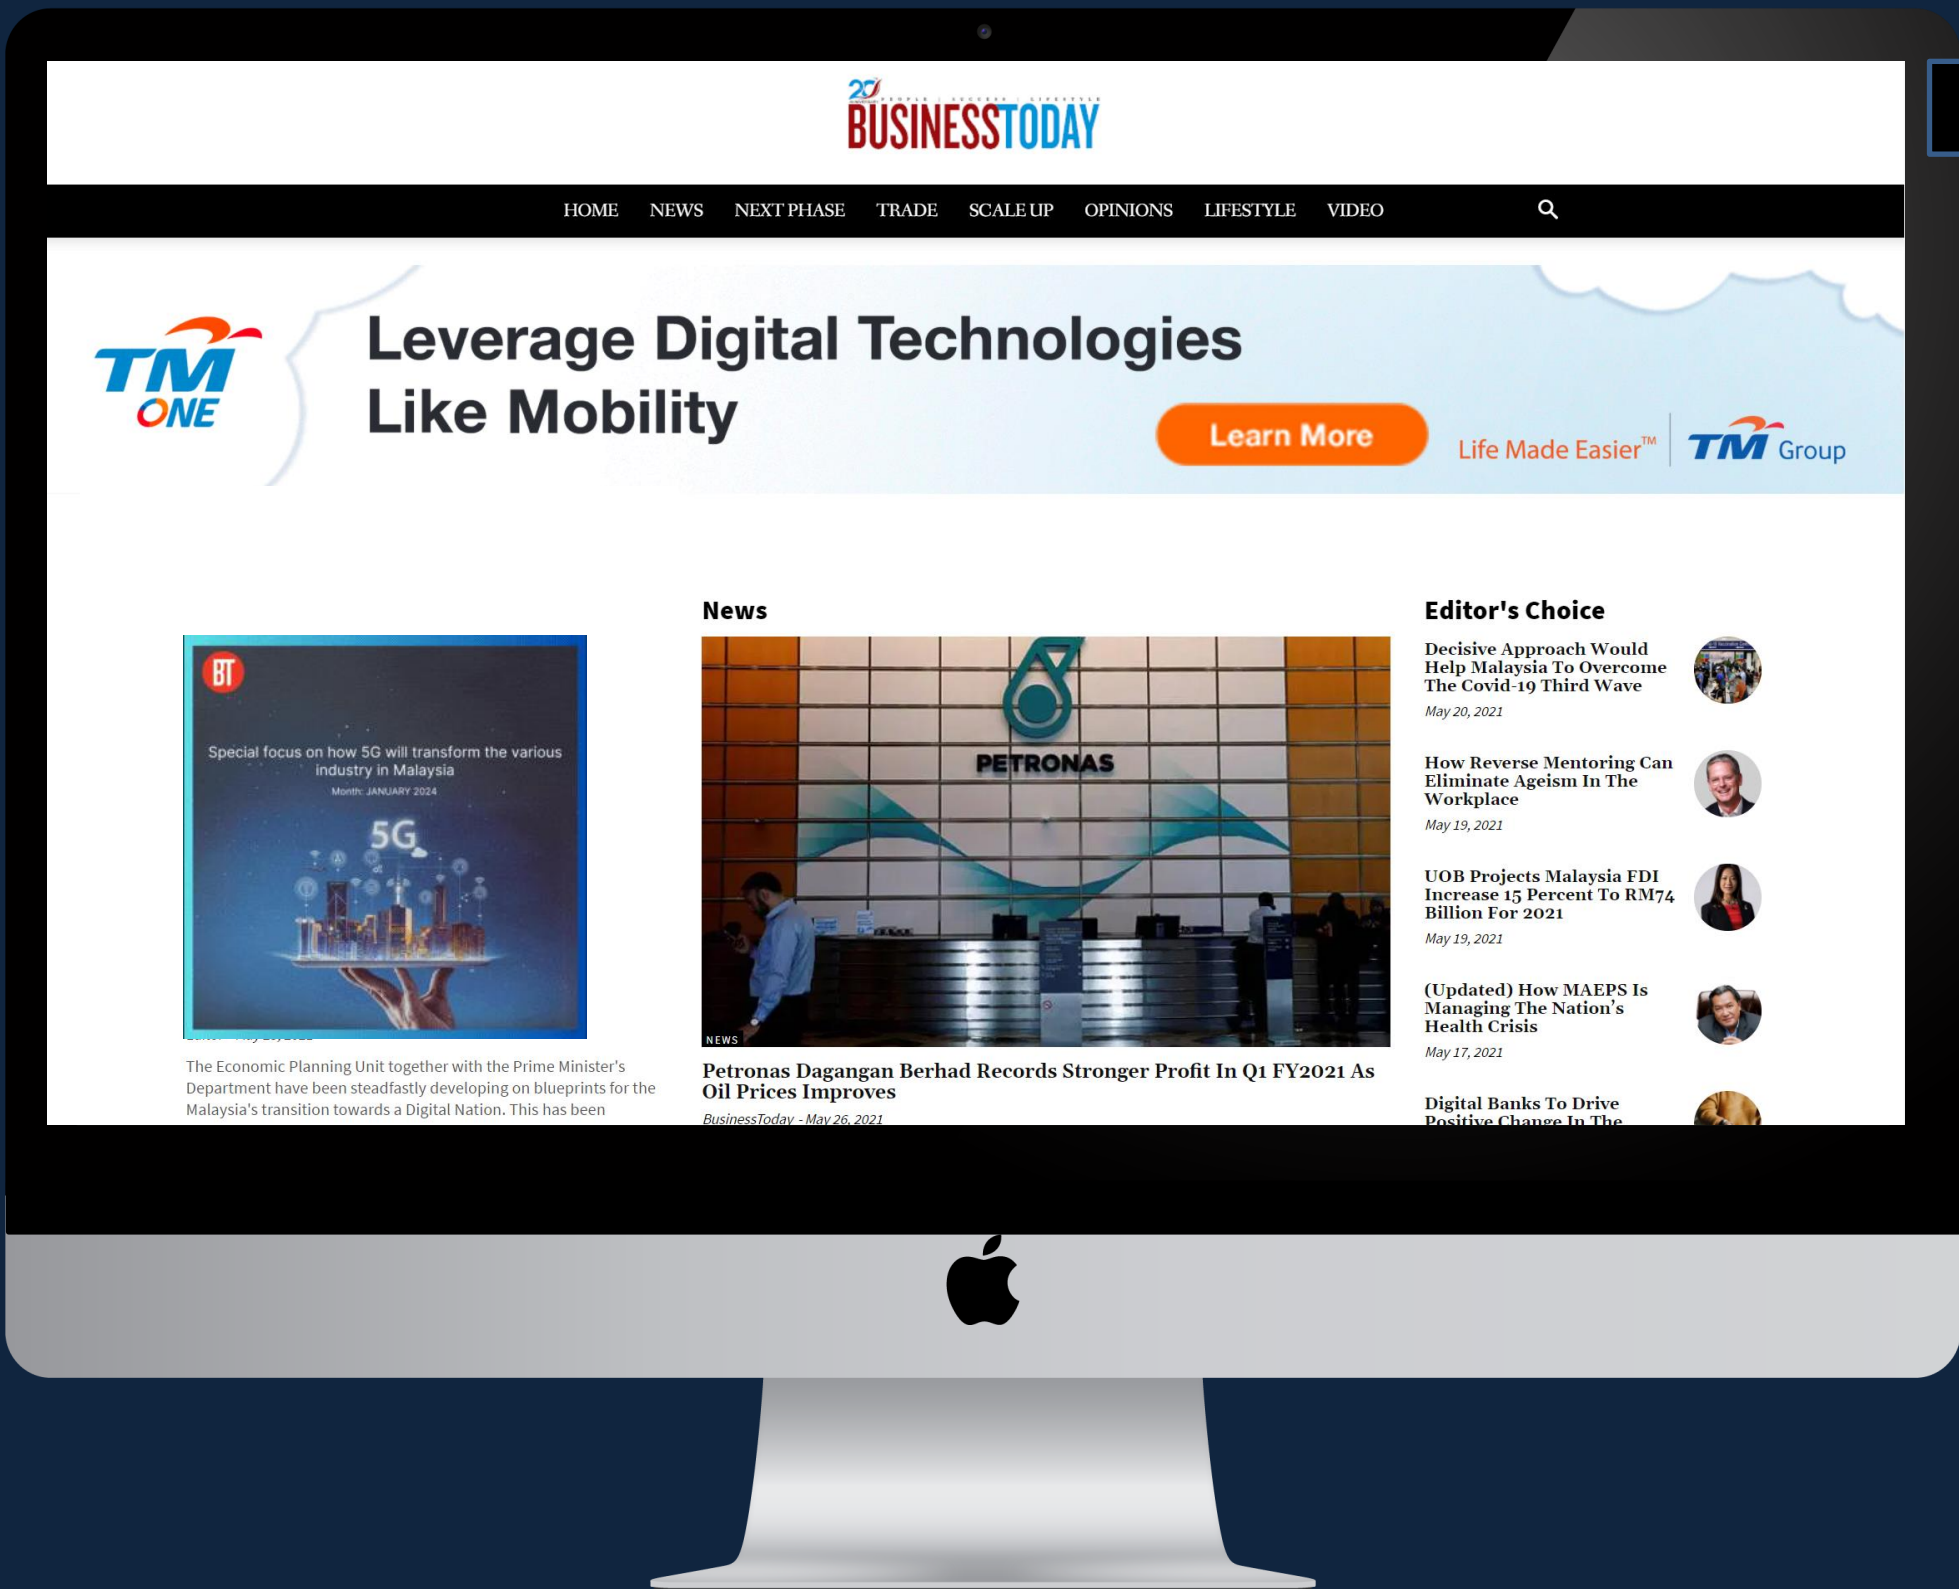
20
BUSINESSTODAY

HOME NEWS NEXT PHASE TRADE SCALE UP OPINIONS LIFESTYLE VIDEO

TM ONE
Leverage Digital Technologies Like Mobility
Learn More
Life Made Easier™ TM Group

BT
Special focus on how 5G will transform the various industry in Malaysia
Month: JANUARY 2024
5G

The Economic Planning Unit together with the Prime Minister's Department have been steadfastly developing on blueprints for the Malaysia's transition towards a Digital Nation. This has been

News

PETRONAS
NEWS
Petronas Dagangan Berhad Records Stronger Profit In Q1 FY2021 As Oil Prices Improves
BusinessToday - May 26, 2021

Editor's Choice

Decisive Approach Would Help Malaysia To Overcome The Covid-19 Third Wave
May 20, 2021

How Reverse Mentoring Can Eliminate Ageism In The Workplace
May 19, 2021

UOB Projects Malaysia FDI Increase 15 Percent To RM74 Billion For 2021
May 19, 2021

(Updated) How MAEPS Is Managing The Nation's Health Crisis
May 17, 2021

Digital Banks To Drive Positive Change In The